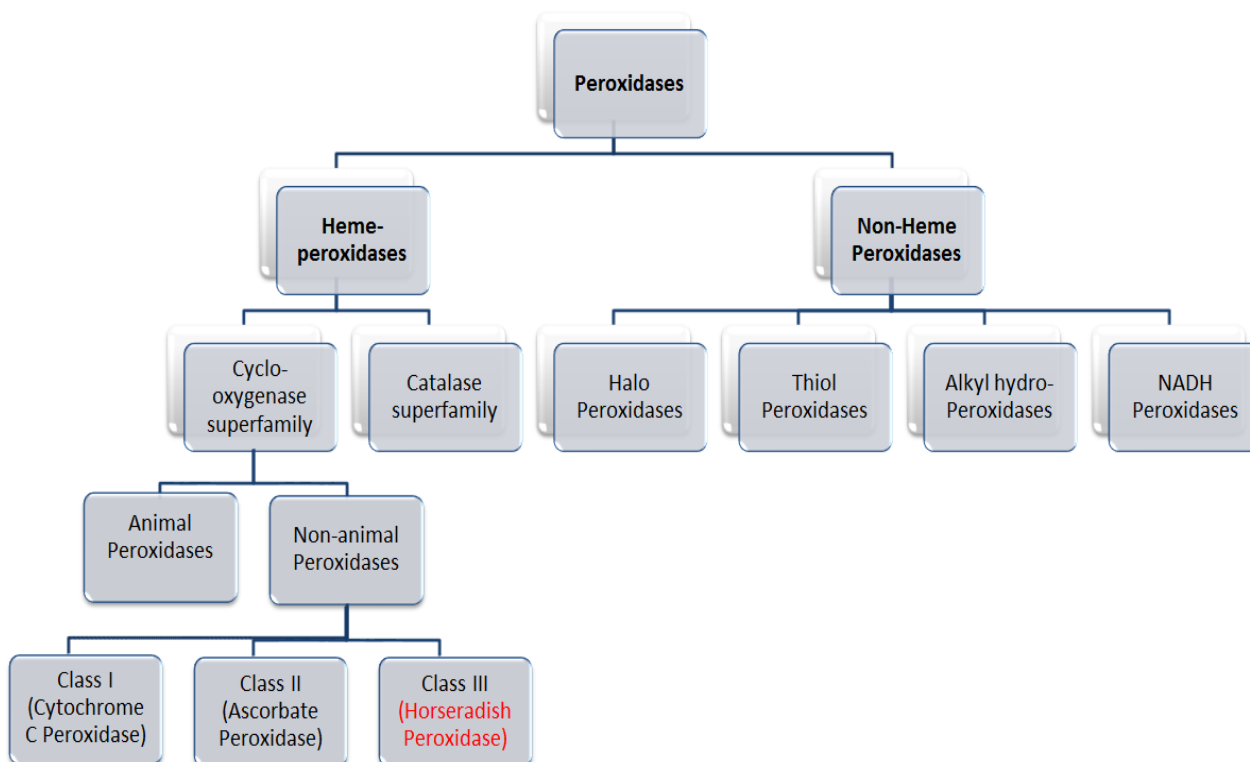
Peroxidases

Heme-peroxidases

Non-Heme Peroxidases

Cyclo-oxygenase superfamily

Catalase superfamily

Halo Peroxidases

Thiol Peroxidases

Alkyl hydro-Peroxidases

NADH Peroxidases

Animal Peroxidases

Non-animal Peroxidases

Class I (Cytochrome C Peroxidase)

Class II (Ascorbate Peroxidase)

Class III (Horseradish Peroxidase)